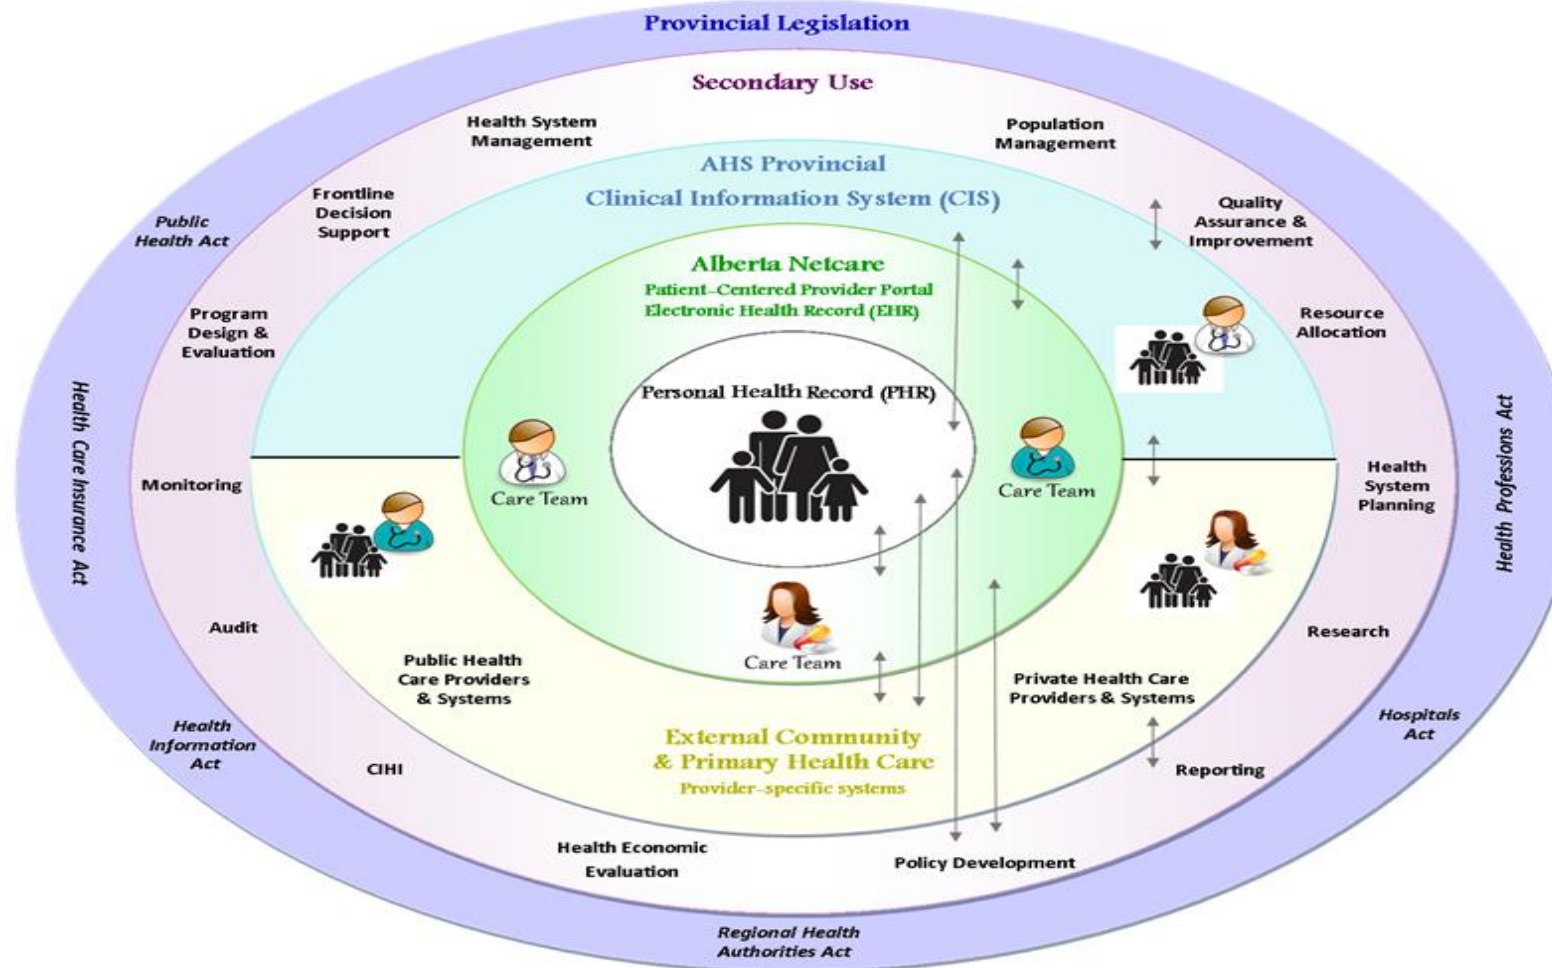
Provincial Legislation

Secondary Use

Health System Management

Population Management

AHS Provincial

Clinical Information System (CIS)

Frontline Decision Support

Quality Assurance & Improvement

Public Health Act

Alberta Netcare

Patient-Centered Provider Portal

Electronic Health Record (EHR)

Program Design & Evaluation

Resource Allocation

Personal Health Record (PHR)

Health Care Insurance Act

Health Professions Act

Care Team

Care Team

Monitoring

Health System Planning

Audit

Care Team

Research

Public Health Care Providers & Systems

Private Health Care Providers & Systems

Health Information Act

Hospitals Act

External Community & Primary Health Care

Provider-specific systems

CIHI

Reporting

Health Economic Evaluation

Policy Development

Regional Health Authorities Act